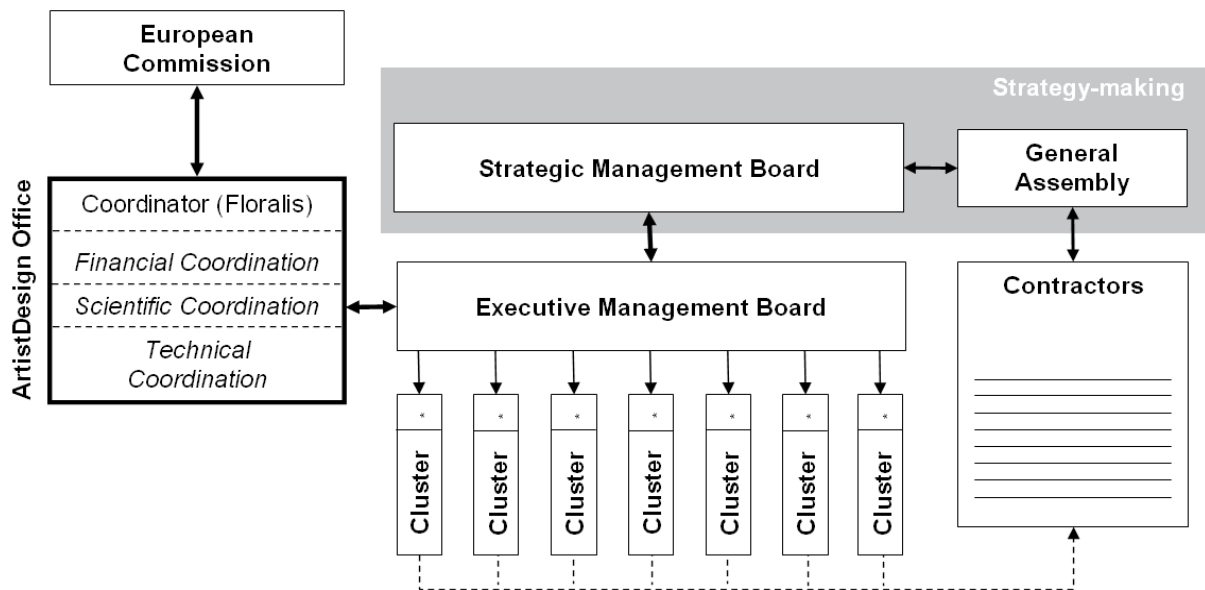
European Commission

Strategy-making

Strategic Management Board

General Assembly

ArtistDesign Office

Coordinator (Floralis)

Financial Coordination

Scientific Coordination

Technical Coordination

Executive Management Board

Contractors

*
Cluster

*
Cluster

*
Cluster

*
Cluster

*
Cluster

*
Cluster

*
Cluster